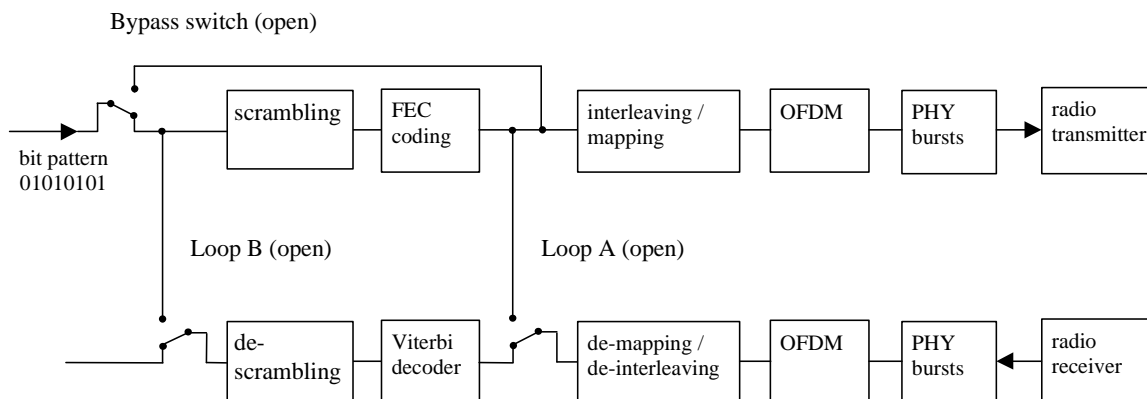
Bypass switch (open)

bit pattern 01010101

scrambling

FEC coding

interleaving / mapping

OFDM

PHY bursts

radio transmitter

Loop B (open)

Loop A (open)

de-scrambling

Viterbi decoder

de-mapping / de-interleaving

OFDM

PHY bursts

radio receiver